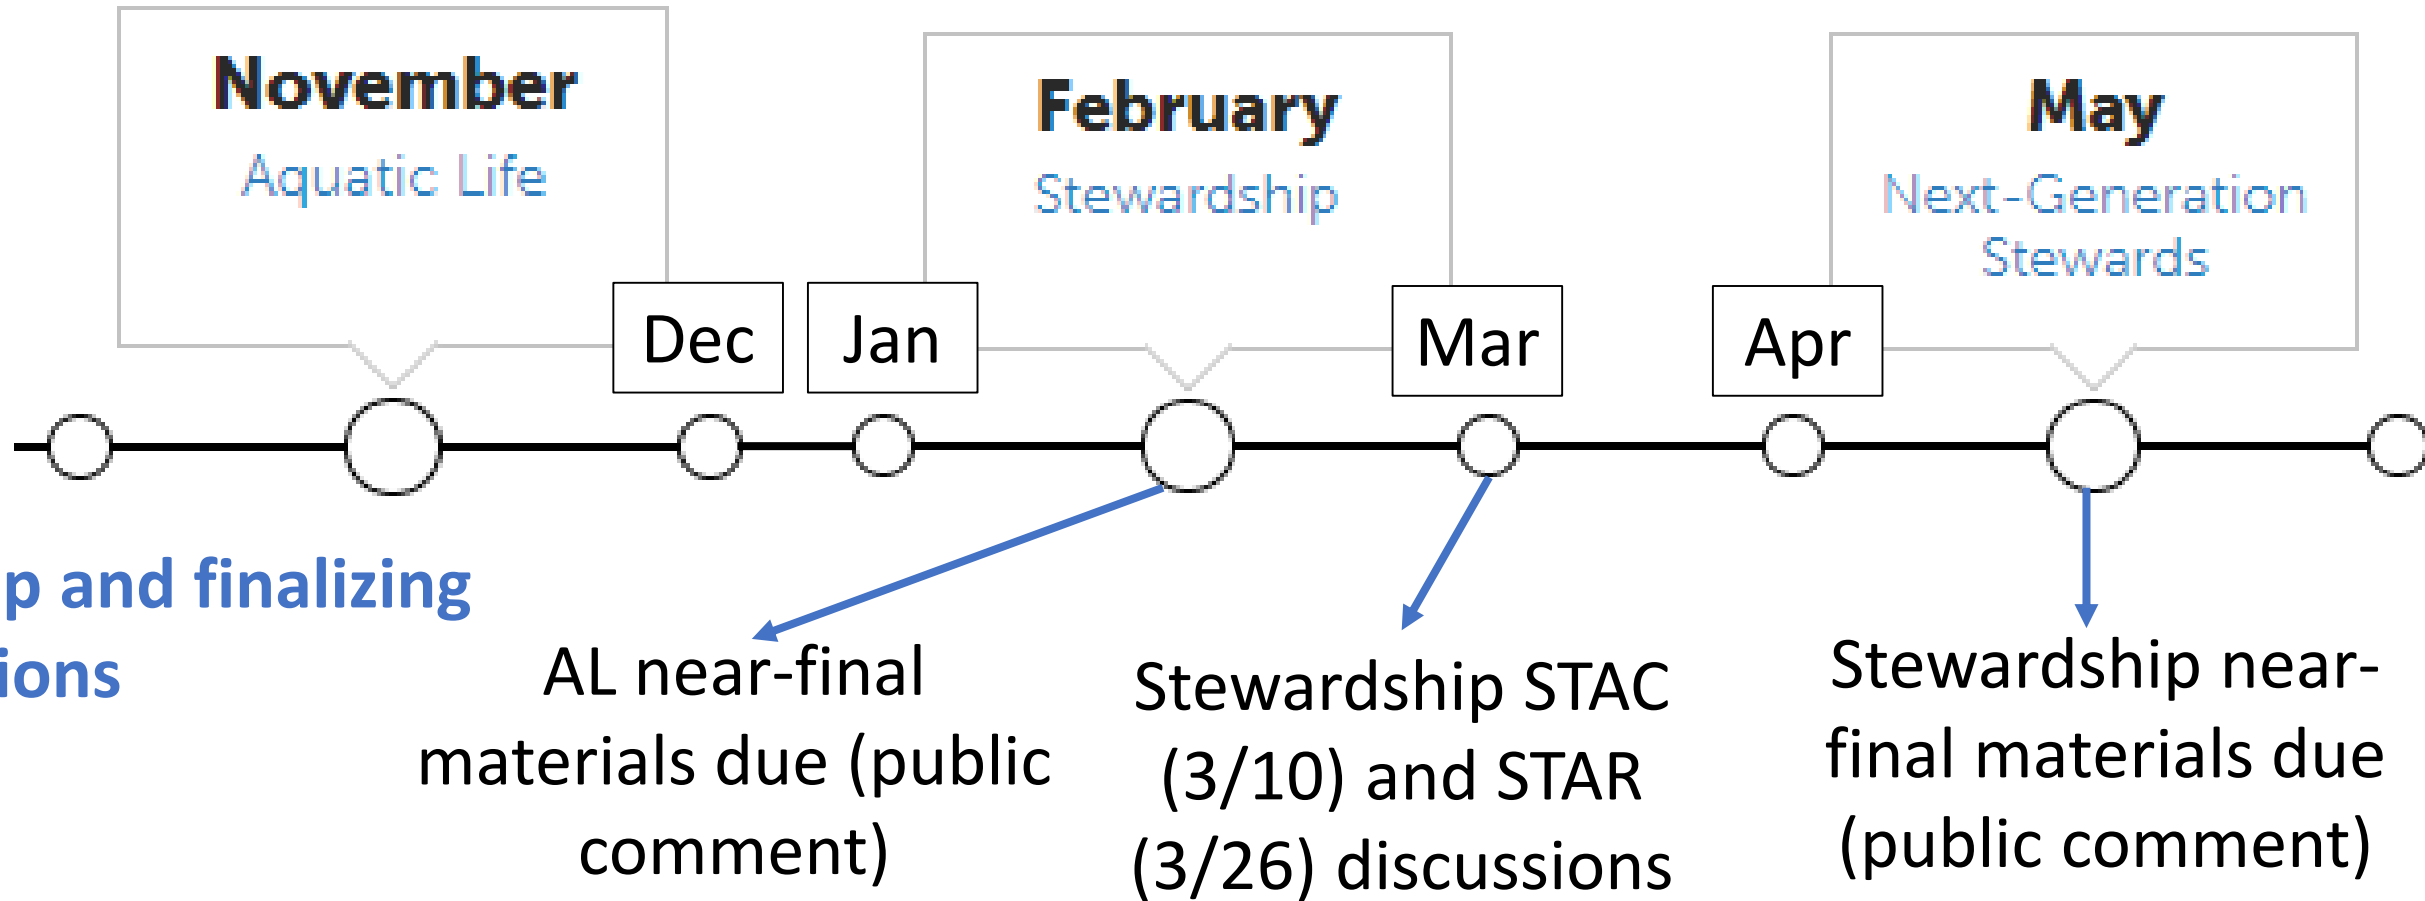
November
Aquatic Life

February
Stewardship

May
Next-Generation Stewards

Dec

Jan

Mar

Apr

p and finalizing
ions

AL near-final materials due (public comment)

Stewardship STAC (3/10) and STAR (3/26) discussions

Stewardship near-final materials due (public comment)